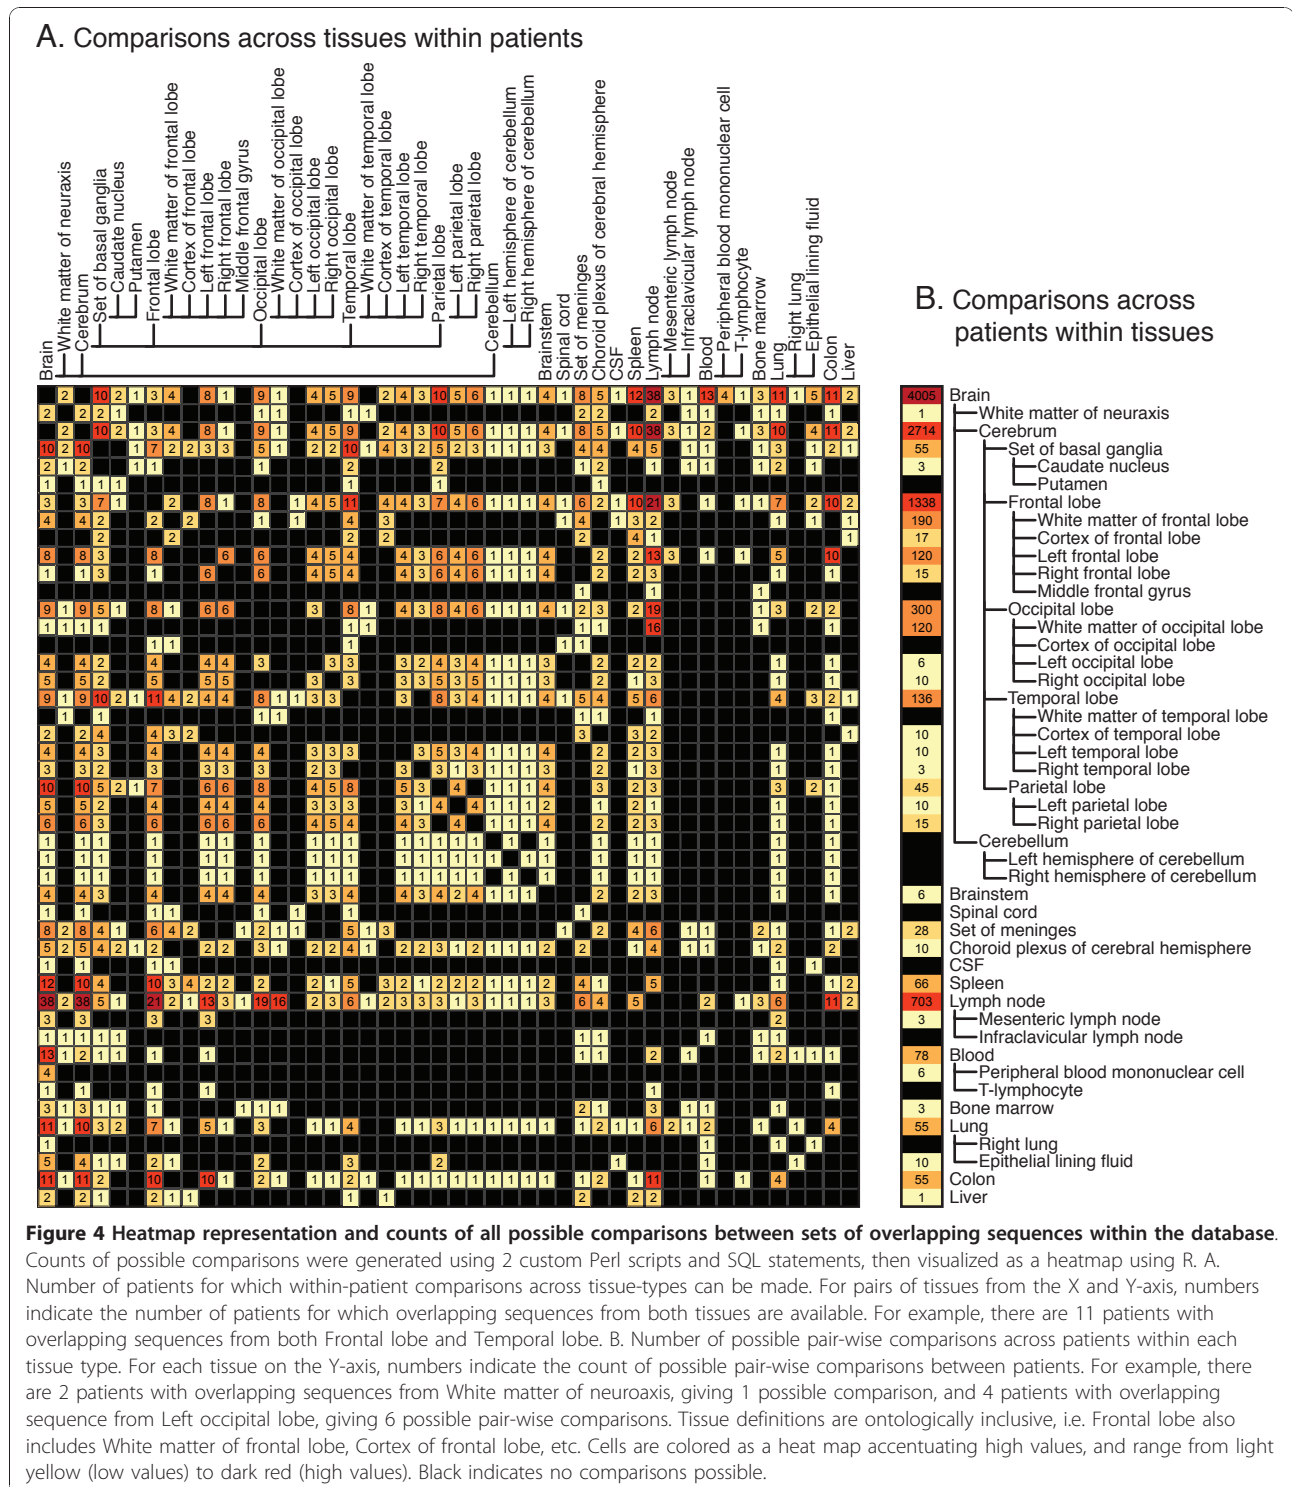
A. Comparisons across tissues within patients

Brain
White matter of neuraxis
Cerebrum
Set of basal ganglia
Caudate nucleus
Putamen
Frontal lobe
White matter of frontal lobe
Cortex of frontal lobe
Left frontal lobe
Right frontal lobe
Middle frontal gyrus
Occipital lobe
White matter of occipital lobe
Cortex of occipital lobe
Left occipital lobe
Right occipital lobe
Temporal lobe
White matter of temporal lobe
Cortex of temporal lobe
Left temporal lobe
Right temporal lobe
Parietal lobe
Left parietal lobe
Right parietal lobe
Cerebellum
Left hemisphere of cerebellum
Right hemisphere of cerebellum
Brainstem
Spinal cord
Set of meninges
Choroid plexus of cerebral hemisphere
CSF
Spleen
Lymph node
Mesenteric lymph node
Infraclavicular lymph node
Blood
Peripheral blood mononuclear cell
T-lymphocyte
Bone marrow
Lung
Right lung
Epithelial lining fluid
Colon
Liver

B. Comparisons across patients within tissues

| 4005 | Brain |
|---|---|
| 1 | White matter of neuraxis |
| 2714 | Cerebrum |
| 55 | Set of basal ganglia |
| 3 | Caudate nucleus |
| | Putamen |
| 1338 | Frontal lobe |
| 190 | White matter of frontal lobe |
| 17 | Cortex of frontal lobe |
| 120 | Left frontal lobe |
| 15 | Right frontal lobe |
| | Middle frontal gyrus |
| 300 | Occipital lobe |
| 120 | White matter of occipital lobe |
| | Cortex of occipital lobe |
| 6 | Left occipital lobe |
| 10 | Right occipital lobe |
| 136 | Temporal lobe |
| | White matter of temporal lobe |
| 10 | Cortex of temporal lobe |
| 10 | Left temporal lobe |
| 3 | Right temporal lobe |
| 45 | Parietal lobe |
| 10 | Left parietal lobe |
| 15 | Right parietal lobe |
| | Cerebellum |
| | Left hemisphere of cerebellum |
| | Right hemisphere of cerebellum |
| 6 | Brainstem |
| | Spinal cord |
| 28 | Set of meninges |
| 10 | Choroid plexus of cerebral hemisphere |
| | CSF |
| 66 | Spleen |
| 703 | Lymph node |
| 3 | Mesenteric lymph node |
| | Infraclavicular lymph node |
| 78 | Blood |
| 6 | Peripheral blood mononuclear cell |
| | T-lymphocyte |
| 3 | Bone marrow |
| 55 | Lung |
| | Right lung |
| 10 | Epithelial lining fluid |
| 55 | Colon |
| 1 | Liver |

**Figure 4 Heatmap representation and counts of all possible comparisons between sets of overlapping sequences within the database**. Counts of possible comparisons were generated using 2 custom Perl scripts and SQL statements, then visualized as a heatmap using R. A. Number of patients for which within-patient comparisons across tissue-types can be made. For pairs of tissues from the X and Y-axis, numbers indicate the number of patients for which overlapping sequences from both tissues are available. For example, there are 11 patients with overlapping sequences from both Frontal lobe and Temporal lobe. B. Number of possible pair-wise comparisons across patients within each tissue type. For each tissue on the Y-axis, numbers indicate the count of possible pair-wise comparisons between patients. For example, there are 2 patients with overlapping sequences from White matter of neuroaxis, giving 1 possible comparison, and 4 patients with overlapping sequence from Left occipital lobe, giving 6 possible pair-wise comparisons. Tissue definitions are ontologically inclusive, i.e. Frontal lobe also includes White matter of frontal lobe, Cortex of frontal lobe, etc. Cells are colored as a heat map accentuating high values, and range from light yellow (low values) to dark red (high values). Black indicates no comparisons possible.